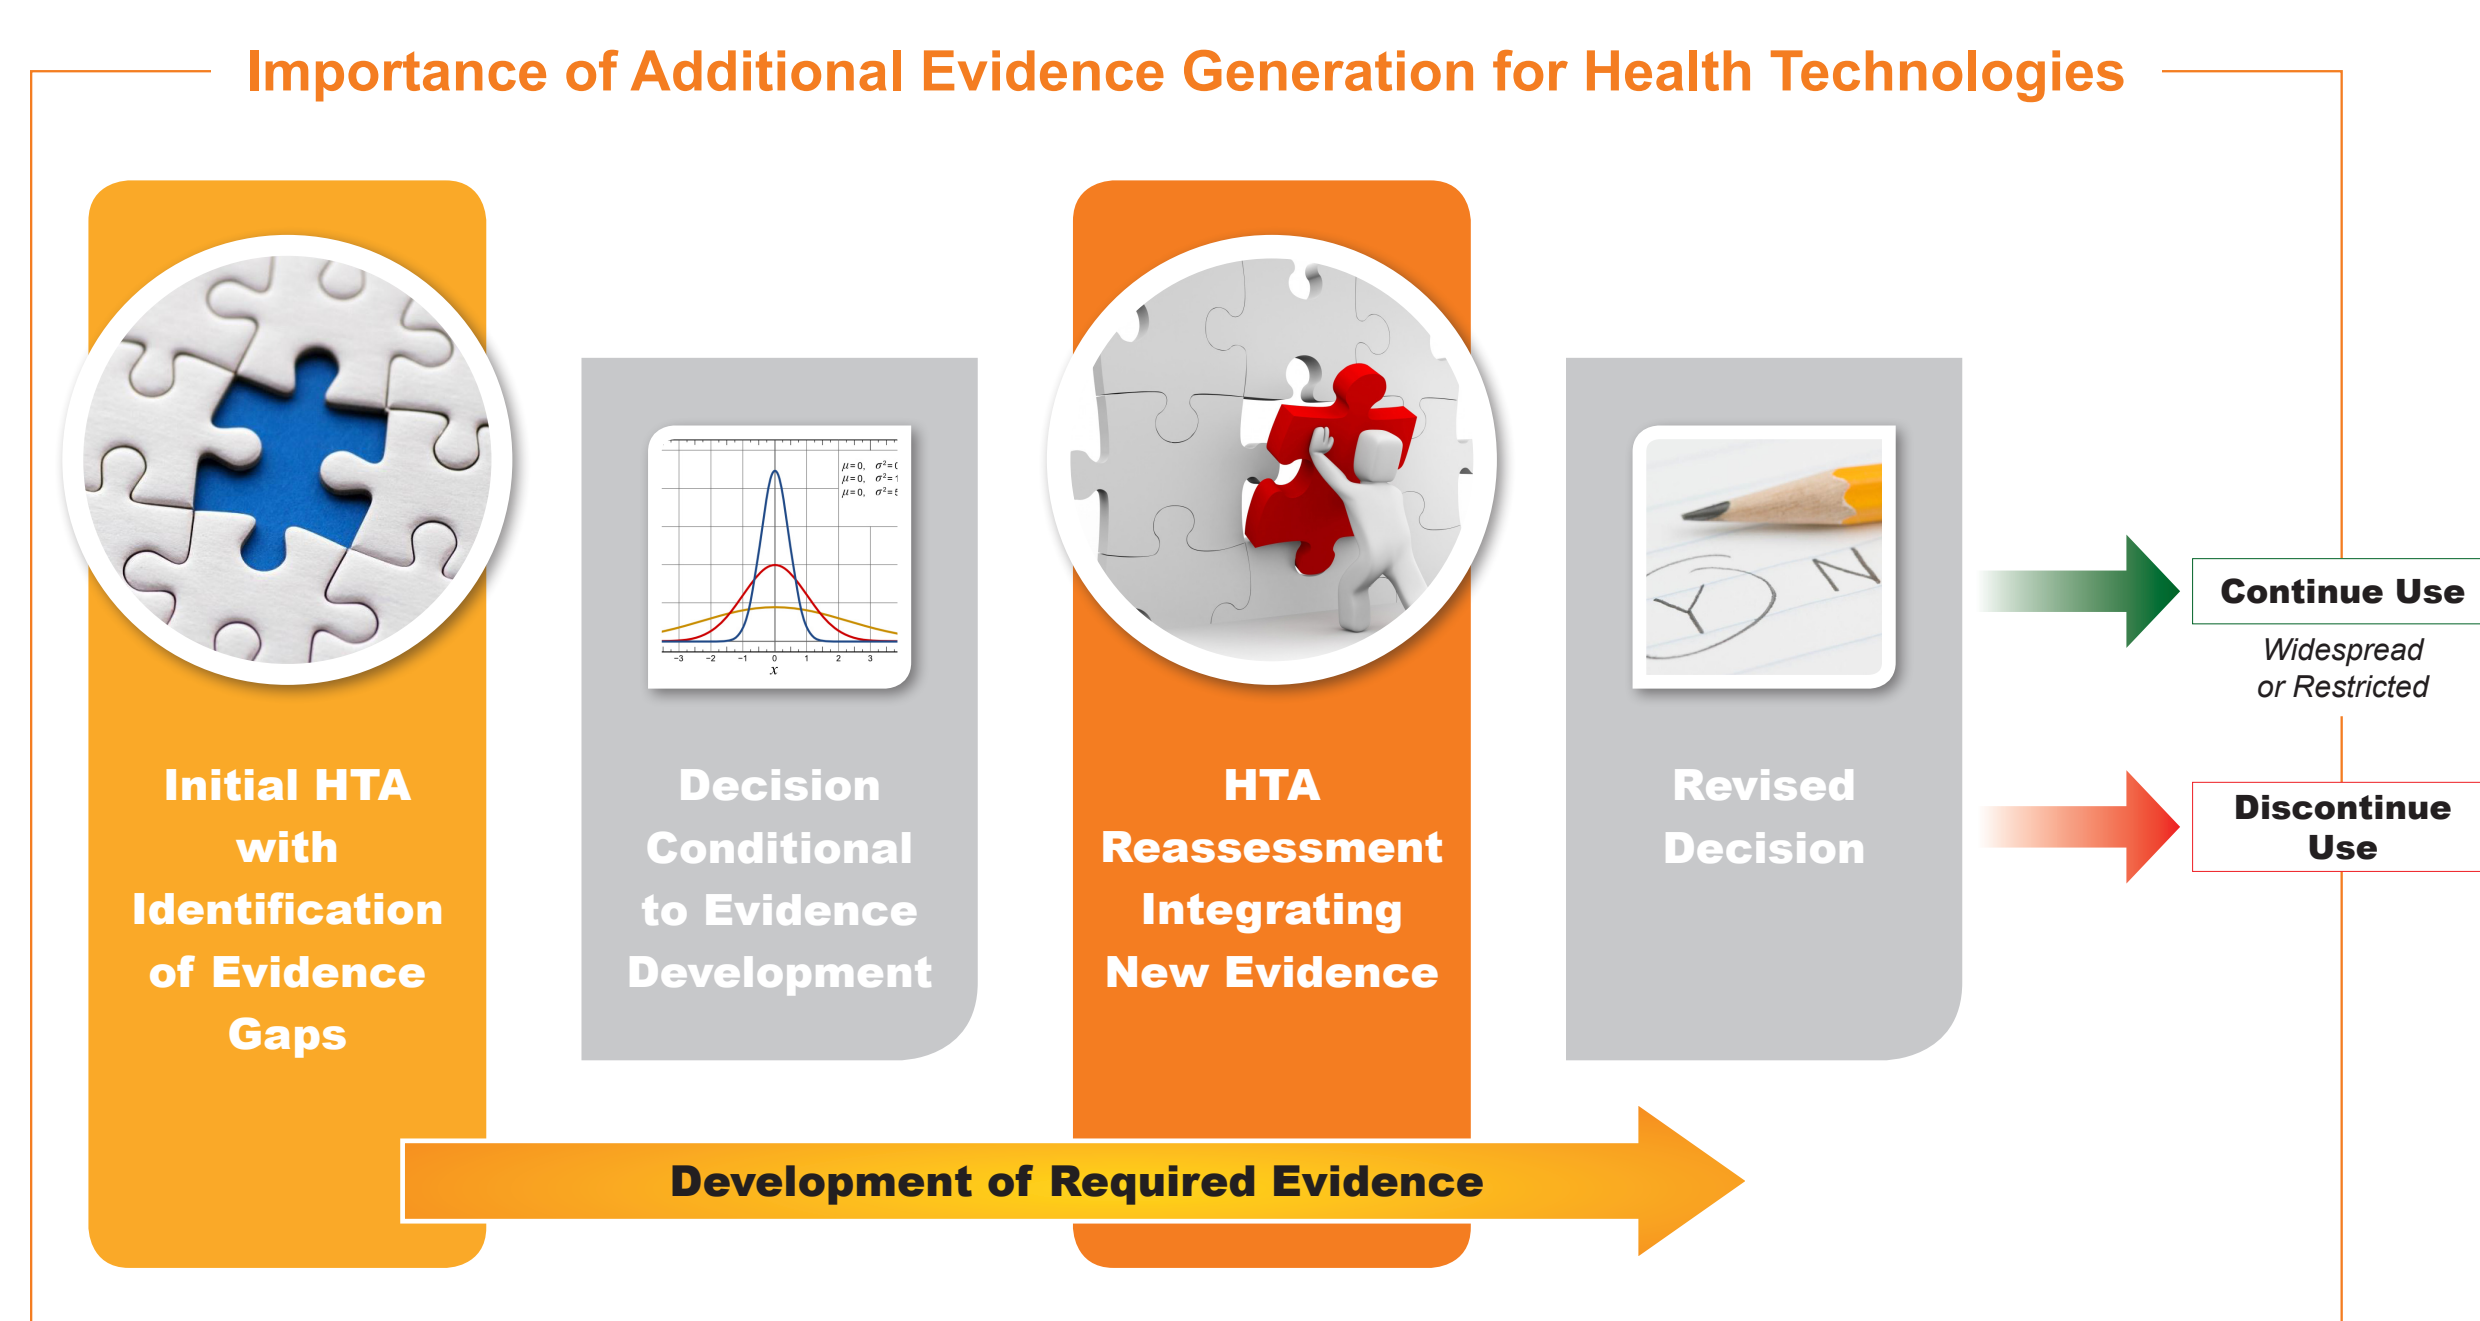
Importance of Additional Evidence Generation for Health Technologies

Initial HTA with Identification of Evidence Gaps

$\mu=0,\ \sigma^2=$ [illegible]
$\mu=0,\ \sigma^2=1$
$\mu=0,\ \sigma^2=$ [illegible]

−3 −2 −1 0 1 2 3
$x$

Decision Conditional to Evidence Development

HTA Reassessment Integrating New Evidence

Y N

Revised Decision

Continue Use

Widespread or Restricted

Discontinue Use

Development of Required Evidence